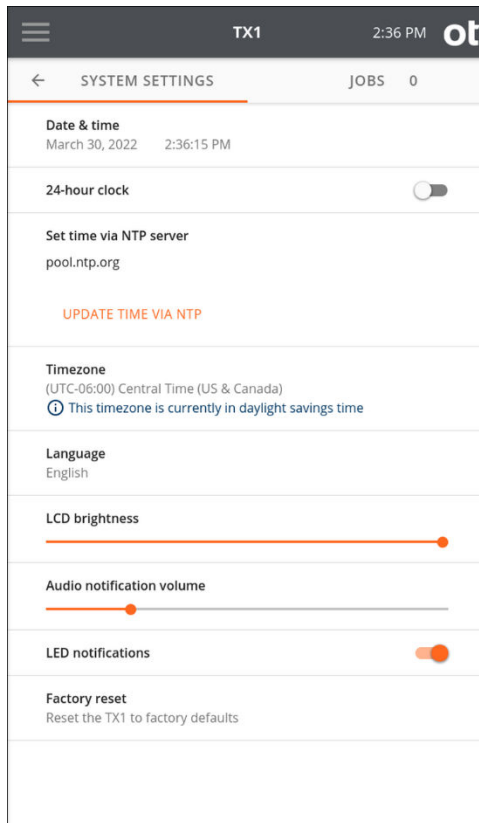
TX1 2:36 PM ot

← SYSTEM SETTINGS JOBS 0

Date & time
March 30, 2022 2:36:15 PM

24-hour clock

Set time via NTP server
pool.ntp.org

UPDATE TIME VIA NTP

Timezone
(UTC-06:00) Central Time (US & Canada)
ⓘ This timezone is currently in daylight savings time

Language
English

LCD brightness

Audio notification volume

LED notifications

Factory reset
Reset the TX1 to factory defaults